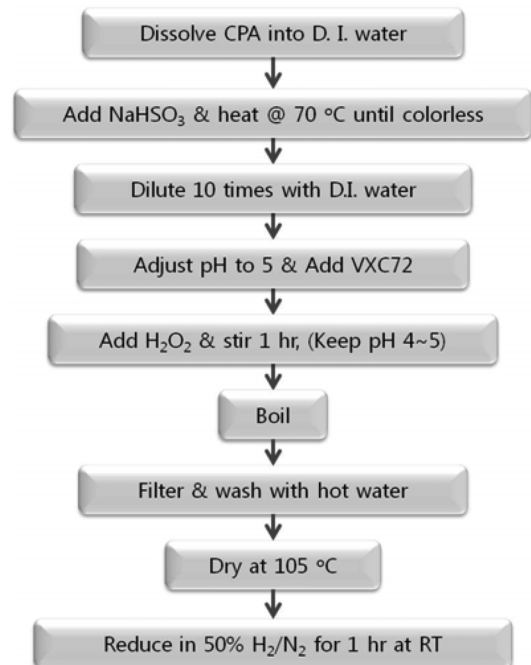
Dissolve CPA into D. I. water

Add $NaHSO_3$ & heat @ 70 °C until colorless

Dilute 10 times with D.I. water

Adjust pH to 5 & Add VXC72

Add $H_2O_2$ & stir 1 hr, (Keep pH 4~5)

Boil

Filter & wash with hot water

Dry at 105 °C

Reduce in 50% $H_2/N_2$ for 1 hr at RT